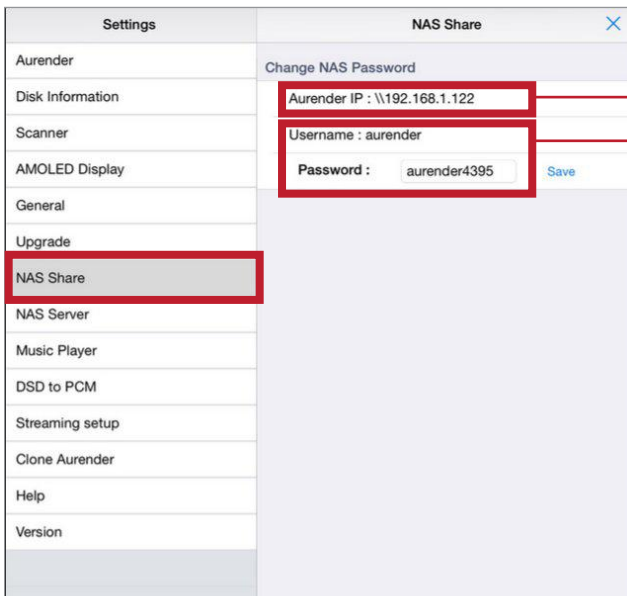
Settings

Aurender

Disk Information

Scanner

AMOLED Display

General

Upgrade

NAS Share

NAS Server

Music Player

DSD to PCM

Streaming setup

Clone Aurender

Help

Version

NAS Share

×

Change NAS Password

Aurender IP : \\192.168.1.122

Username : aurender

Password : aurender4395 Save